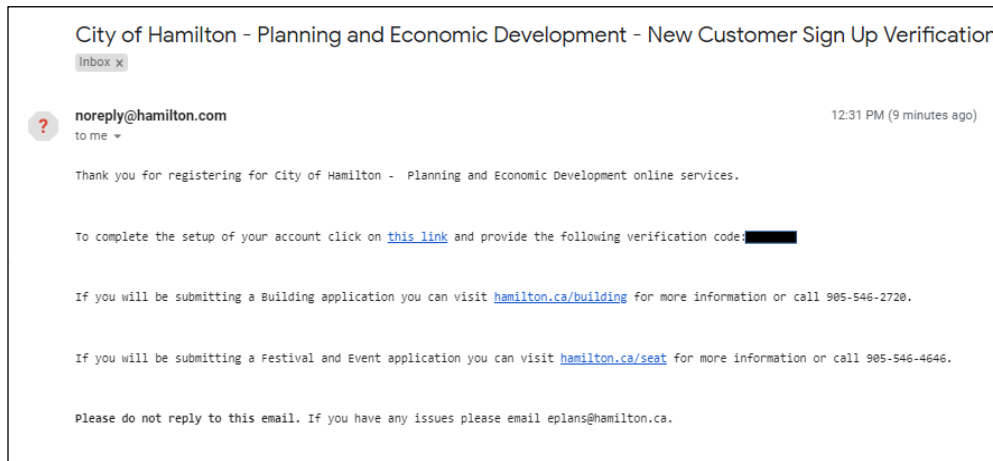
City of Hamilton - Planning and Economic Development - New Customer Sign Up Verificatio

Inbox x

?

noreply@hamilton.com
to me

12:31 PM (9 minutes ago)

Thank you for registering for City of Hamilton - Planning and Economic Development online services.

To complete the setup of your account click on this link and provide the following verification code: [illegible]

If you will be submitting a Building application you can visit hamilton.ca/building for more information or call 905-546-2720.

If you will be submitting a Festival and Event application you can visit hamilton.ca/seat for more information or call 905-546-4646.

Please do not reply to this email. If you have any issues please email eplans@hamilton.ca.